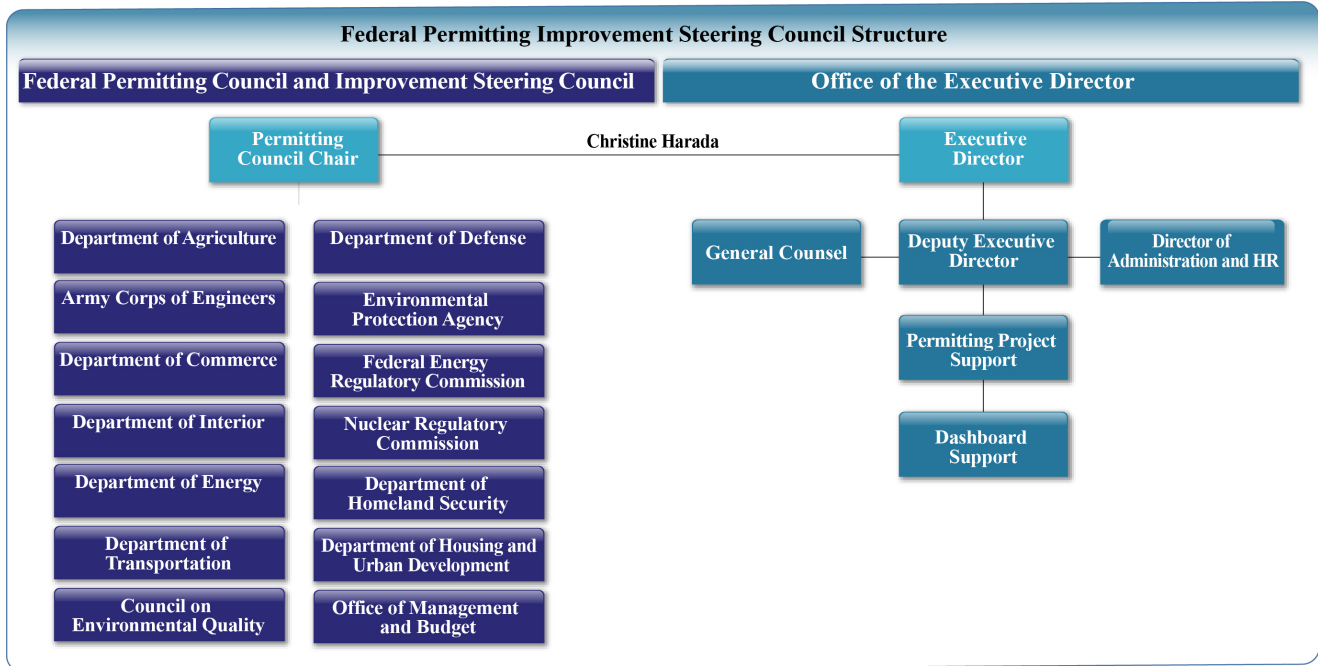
Federal Permitting Improvement Steering Council Structure

Federal Permitting Council and Improvement Steering Council

Office of the Executive Director

Permitting Council Chair

Christine Harada

Executive Director

Department of Agriculture

Army Corps of Engineers

Department of Commerce

Department of Interior

Department of Energy

Department of Transportation

Council on Environmental Quality

Department of Defense

Environmental Protection Agency

Federal Energy Regulatory Commission

Nuclear Regulatory Commission

Department of Homeland Security

Department of Housing and Urban Development

Office of Management and Budget

General Counsel

Deputy Executive Director

Director of Administration and HR

Permitting Project Support

Dashboard Support